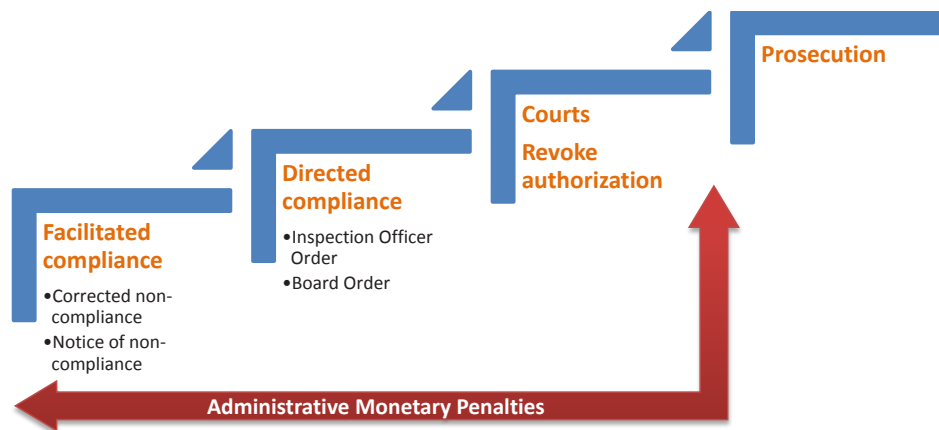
Facilitated compliance

•Corrected non-compliance
•Notice of non-compliance

Directed compliance

•Inspection Officer Order
•Board Order

Courts

Revoke authorization

Prosecution

Administrative Monetary Penalties